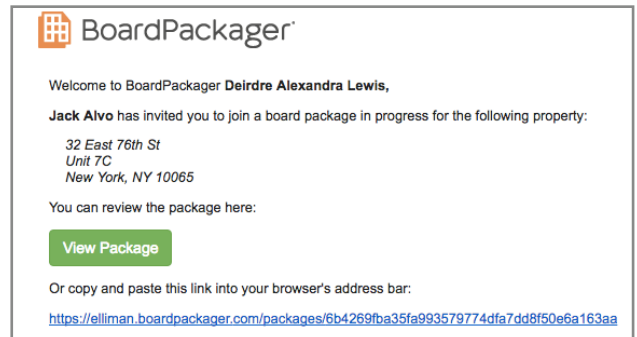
BoardPackager

Welcome to BoardPackager **Deirdre Alexandra Lewis,**

**Jack Alvo** has invited you to join a board package in progress for the following property:

32 East 76th St
Unit 7C
New York, NY 10065

You can review the package here:

View Package

Or copy and paste this link into your browser's address bar:

https://elliman.boardpackager.com/packages/6b4269fba35fa993579774dfa7dd8f50e6a163aa